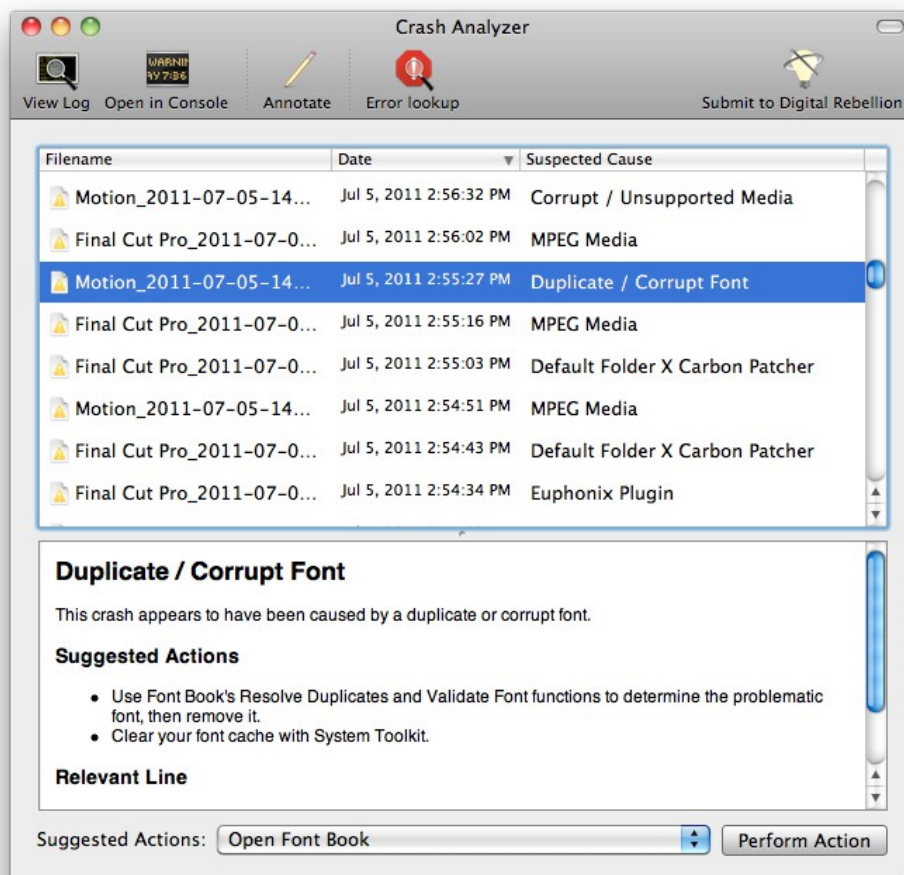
Crash Analyzer

View Log  Open in Console  Annotate  Error lookup  Submit to Digital Rebellion

| Filename | Date | Suspected Cause |
|---|---|---|
| Motion_2011-07-05-14... | Jul 5, 2011 2:56:32 PM | Corrupt / Unsupported Media |
| Final Cut Pro_2011-07-0... | Jul 5, 2011 2:56:02 PM | MPEG Media |
| Motion_2011-07-05-14... | Jul 5, 2011 2:55:27 PM | Duplicate / Corrupt Font |
| Final Cut Pro_2011-07-0... | Jul 5, 2011 2:55:16 PM | MPEG Media |
| Final Cut Pro_2011-07-0... | Jul 5, 2011 2:55:03 PM | Default Folder X Carbon Patcher |
| Motion_2011-07-05-14... | Jul 5, 2011 2:54:51 PM | MPEG Media |
| Final Cut Pro_2011-07-0... | Jul 5, 2011 2:54:43 PM | Default Folder X Carbon Patcher |
| Final Cut Pro_2011-07-0... | Jul 5, 2011 2:54:34 PM | Euphonix Plugin |

Duplicate / Corrupt Font

This crash appears to have been caused by a duplicate or corrupt font.

Suggested Actions

- Use Font Book's Resolve Duplicates and Validate Font functions to determine the problematic font, then remove it.
- Clear your font cache with System Toolkit.

Relevant Line

Suggested Actions: Open Font Book  Perform Action